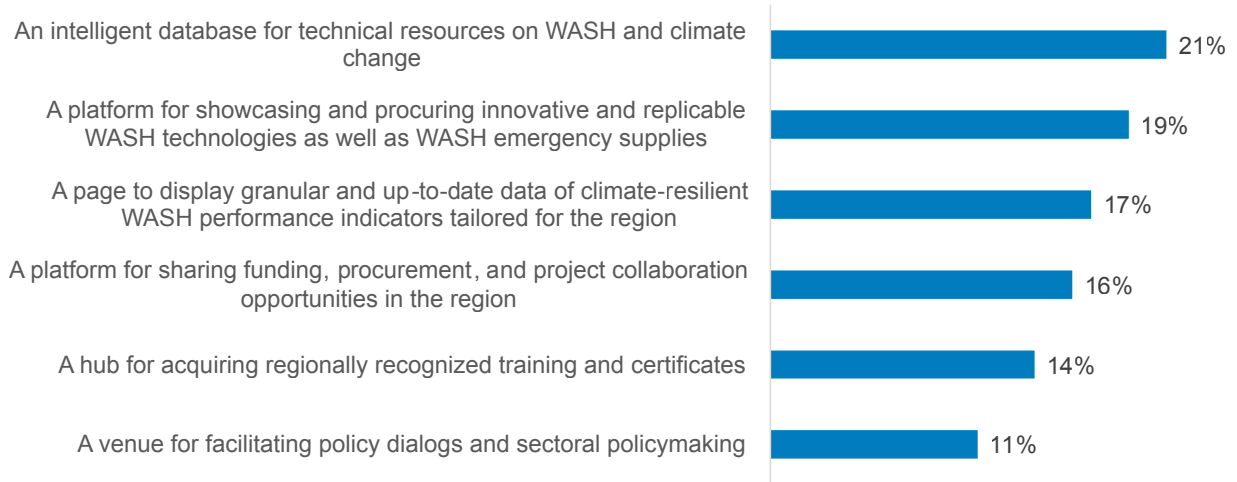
An intelligent database for technical resources on WASH and climate change 21%

A platform for showcasing and procuring innovative and replicable WASH technologies as well as WASH emergency supplies 19%

A page to display granular and up-to-date data of climate-resilient WASH performance indicators tailored for the region 17%

A platform for sharing funding, procurement, and project collaboration opportunities in the region 16%

A hub for acquiring regionally recognized training and certificates 14%

A venue for facilitating policy dialogs and sectoral policymaking 11%